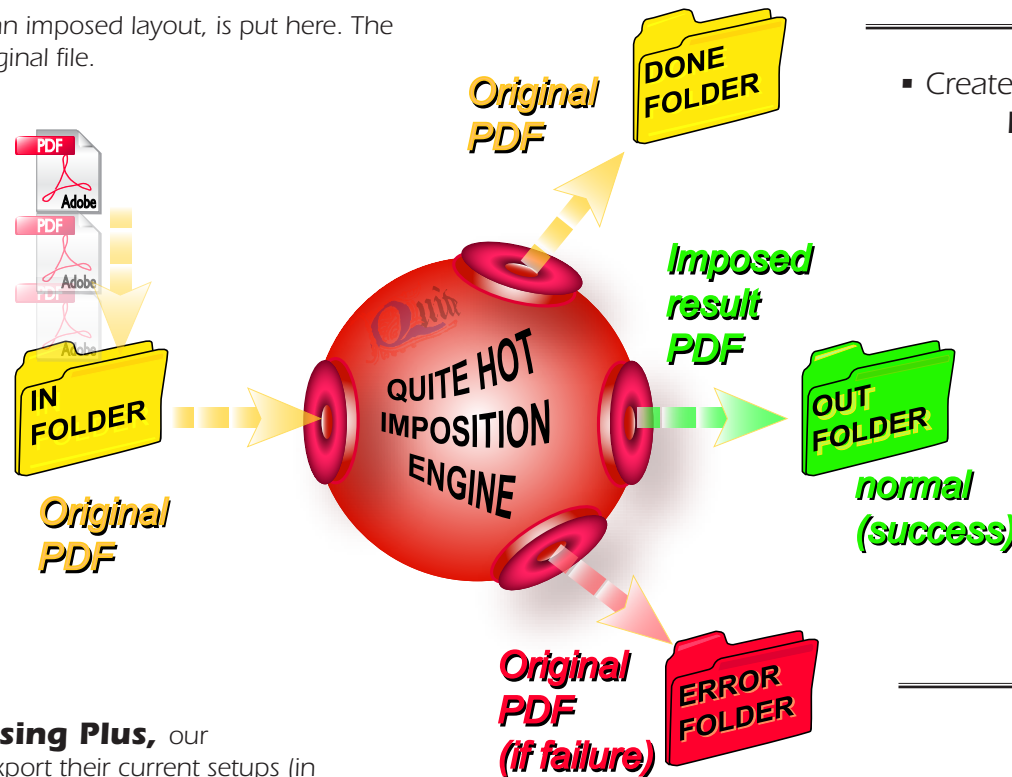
n imposed layout, is put here. The
ginal file.

Original PDF

DONE FOLDER

▪ Create

PDF
Adobe
PDF
Adobe
PDF
Adobe

Imposed result PDF

IN FOLDER

QUITE HOT IMPOSITION ENGINE

OUT FOLDER

normal (success)

Original PDF

Original PDF (if failure)

ERROR FOLDER

sing Plus, our
xport their current setups (in